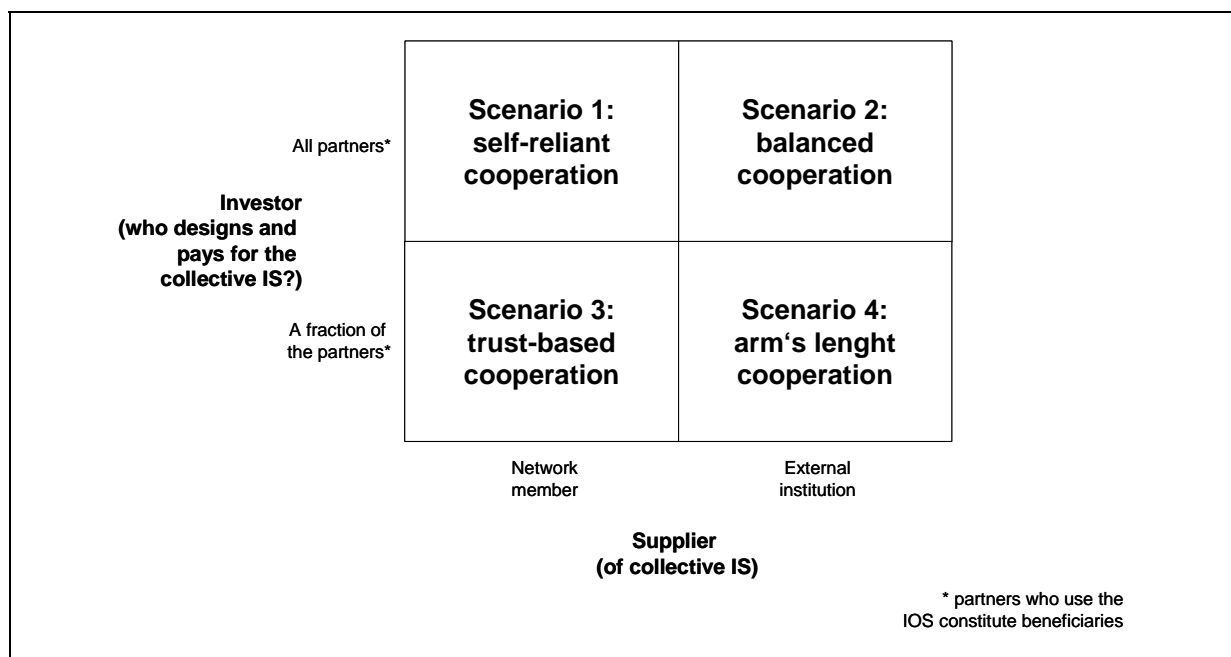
Scenario 1: self-reliant cooperation

Scenario 2: balanced cooperation

All partners*

Investor (who designs and pays for the collective IS?)

Scenario 3: trust-based cooperation

Scenario 4: arm‘s lenght cooperation

A fraction of the partners*

Network member

External institution

Supplier (of collective IS)

* partners who use the IOS constitute beneficiaries